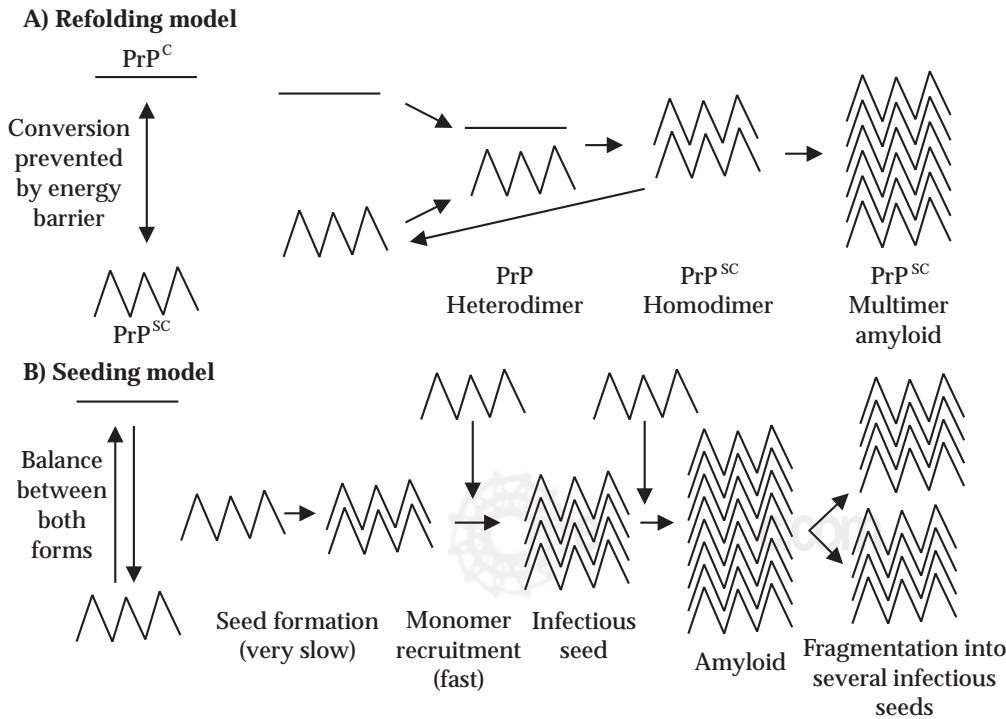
A) Refolding model

$PrP^{C}$

Conversion prevented by energy barrier

$PrP^{SC}$

PrP Heterodimer

$PrP^{SC}$ Homodimer

$PrP^{SC}$ Multimer amyloid

B) Seeding model

Balance between both forms

Seed formation (very slow)

Monomer recruitment (fast)

Infectious seed

Amyloid

Fragmentation into several infectious seeds